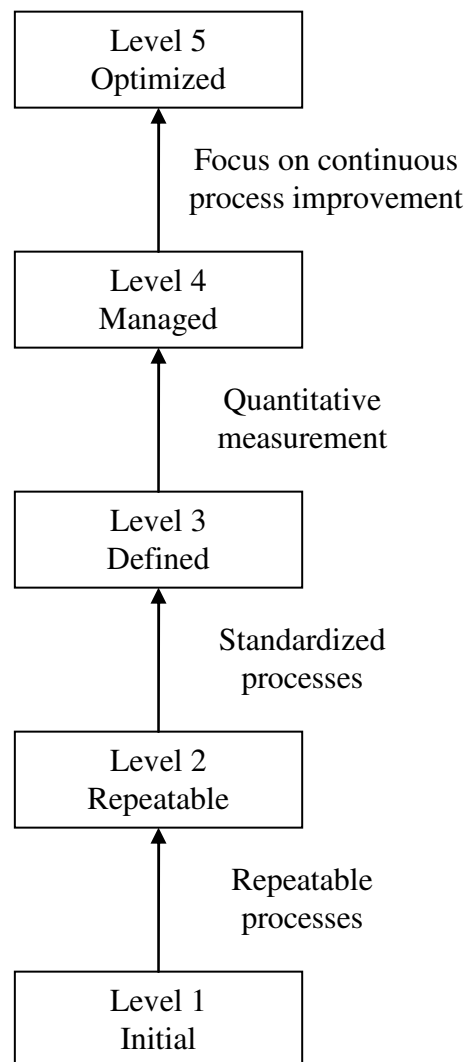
Level 5
Optimized

Focus on continuous process improvement

Level 4
Managed

Quantitative measurement

Level 3
Defined

Standardized processes

Level 2
Repeatable

Repeatable processes

Level 1
Initial